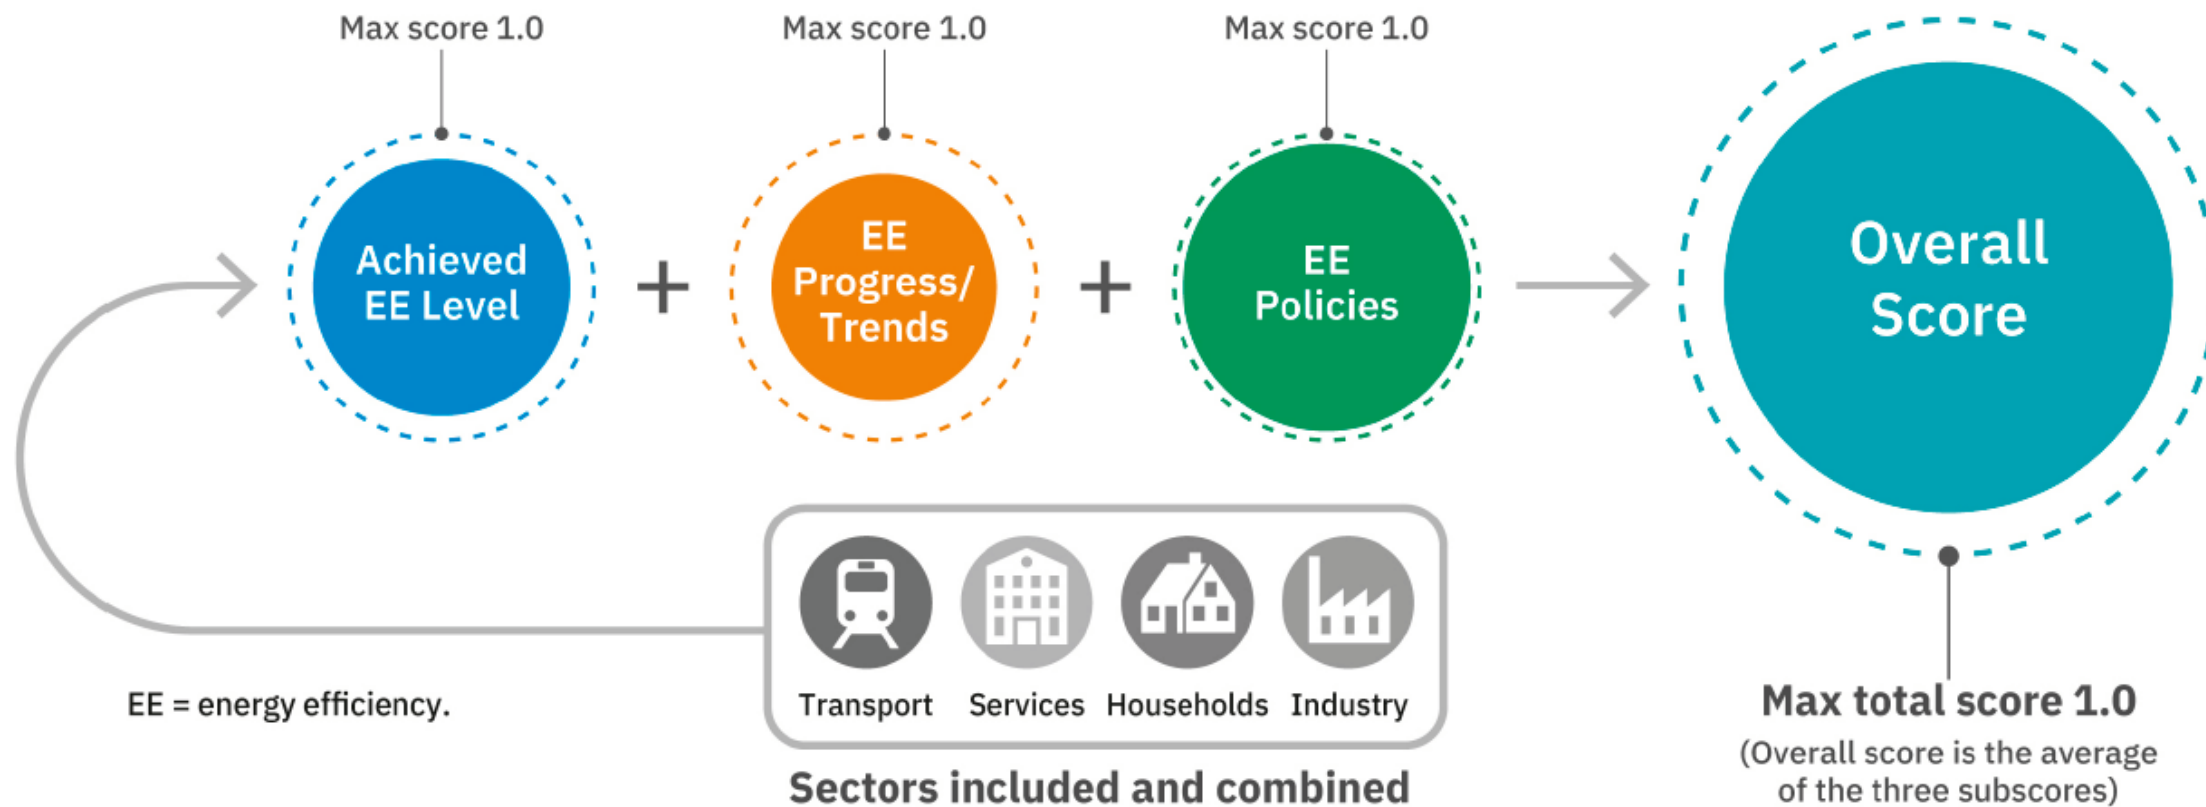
Max score 1.0

Max score 1.0

Max score 1.0

Achieved EE Level

+

EE Progress/ Trends

+

EE Policies

Overall Score

Transport

Services

Households

Industry

EE = energy efficiency.

Sectors included and combined

Max total score 1.0

(Overall score is the average of the three subscores)